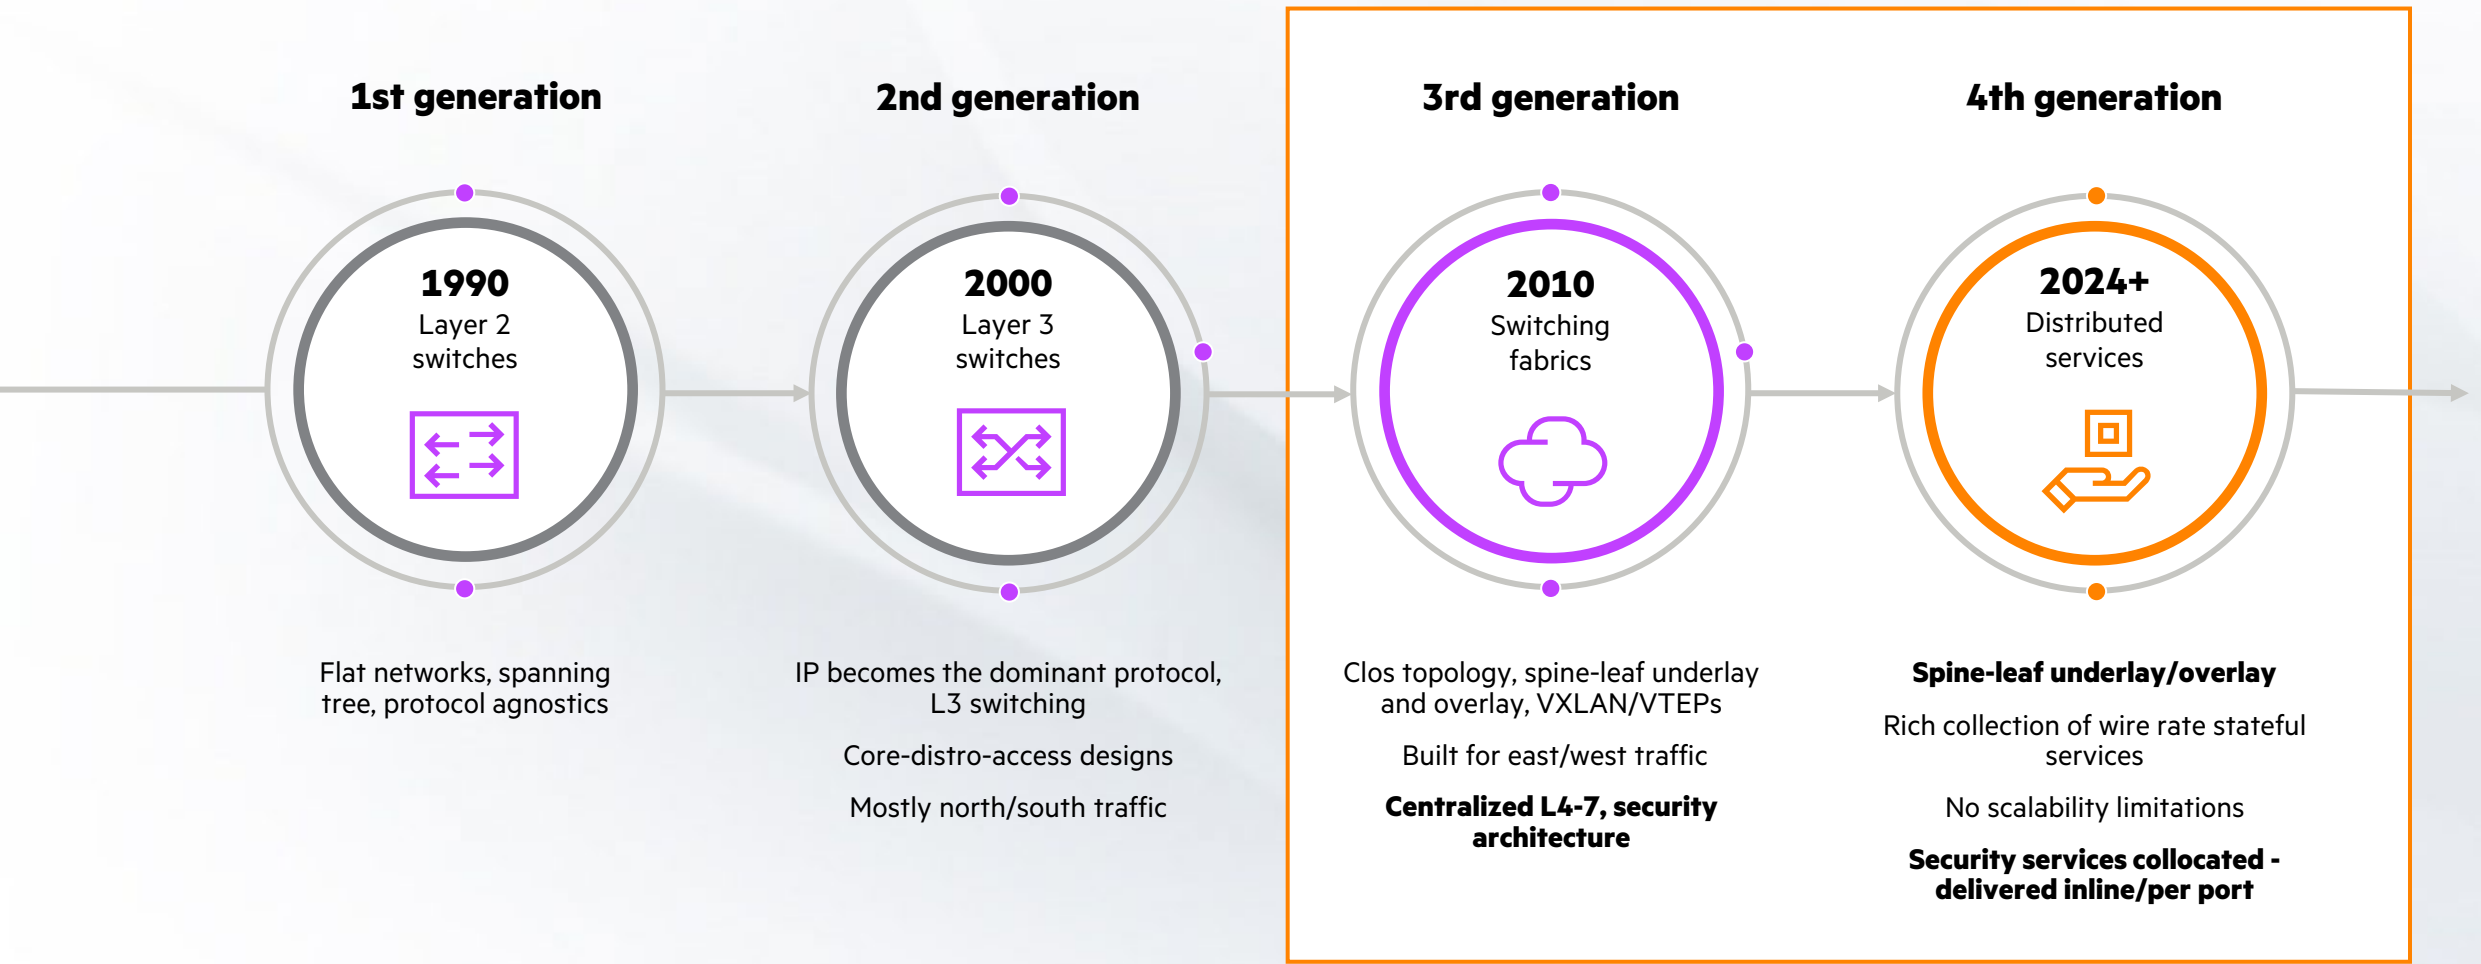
1st generation

1990
Layer 2 switches

Flat networks, spanning tree, protocol agnostics

2nd generation

2000
Layer 3 switches

IP becomes the dominant protocol, L3 switching

Core-distro-access designs

Mostly north/south traffic

3rd generation

2010
Switching fabrics

Clos topology, spine-leaf underlay and overlay, VXLAN/VTEPs

Built for east/west traffic

**Centralized L4-7, security architecture**

4th generation

2024+
Distributed services

**Spine-leaf underlay/overlay**

Rich collection of wire rate stateful services

No scalability limitations

**Security services collocated - delivered inline/per port**